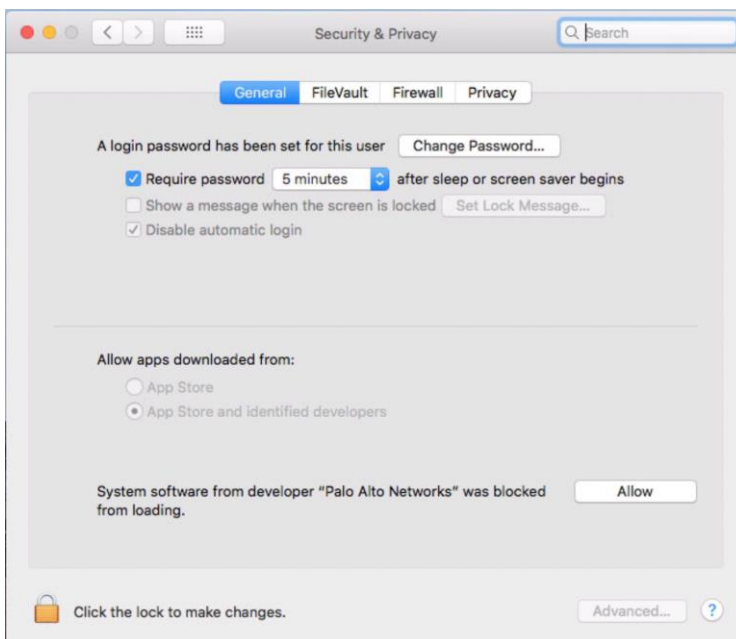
Security & Privacy

Search

General FileVault Firewall Privacy

A login password has been set for this user Change Password...

Require password 5 minutes after sleep or screen saver begins

Show a message when the screen is locked Set Lock Message...

Disable automatic login

Allow apps downloaded from:

App Store

App Store and identified developers

System software from developer "Palo Alto Networks" was blocked from loading.

Allow

Click the lock to make changes.

Advanced...

?